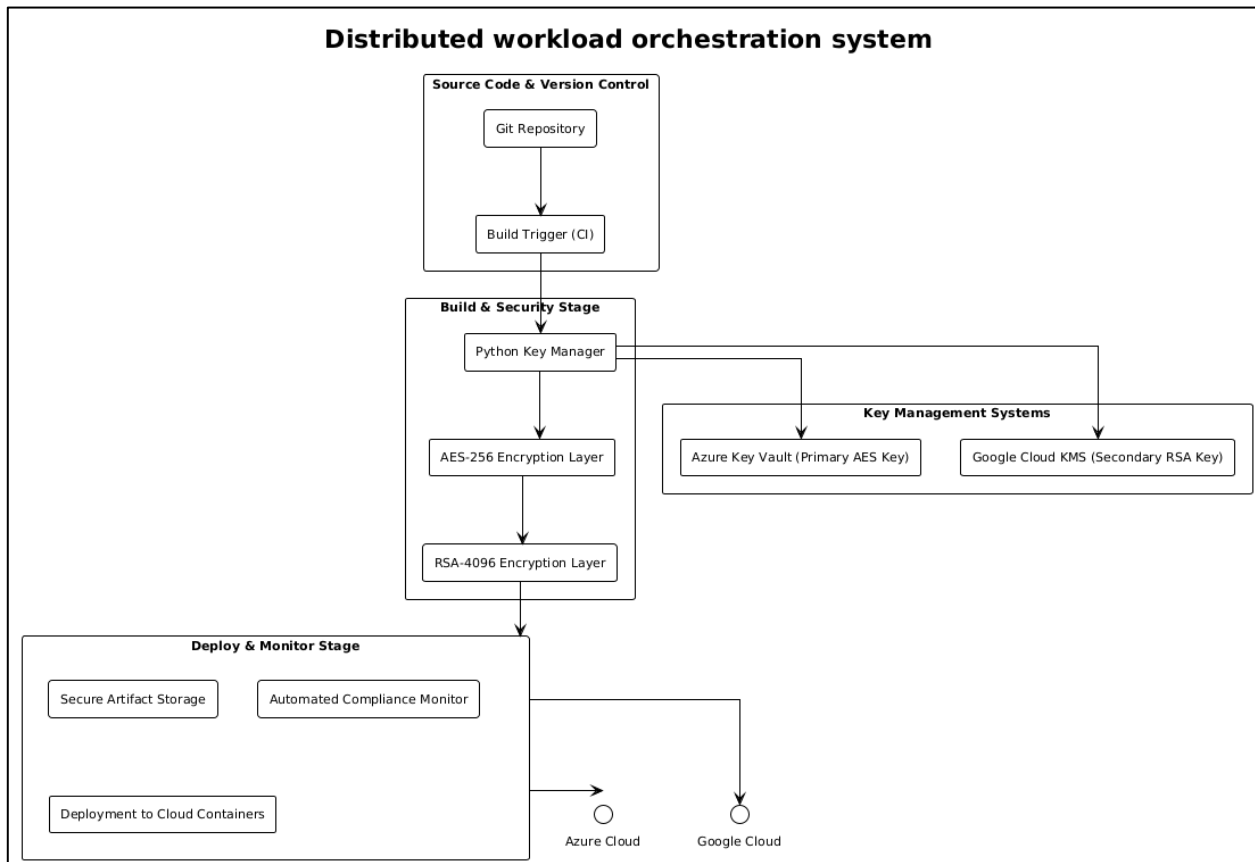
Distributed workload orchestration system

Source Code & Version Control

Git Repository

Build Trigger (CI)

Build & Security Stage

Python Key Manager

AES-256 Encryption Layer

RSA-4096 Encryption Layer

Key Management Systems

Azure Key Vault (Primary AES Key)

Google Cloud KMS (Secondary RSA Key)

Deploy & Monitor Stage

Secure Artifact Storage

Automated Compliance Monitor

Deployment to Cloud Containers

Azure Cloud

Google Cloud